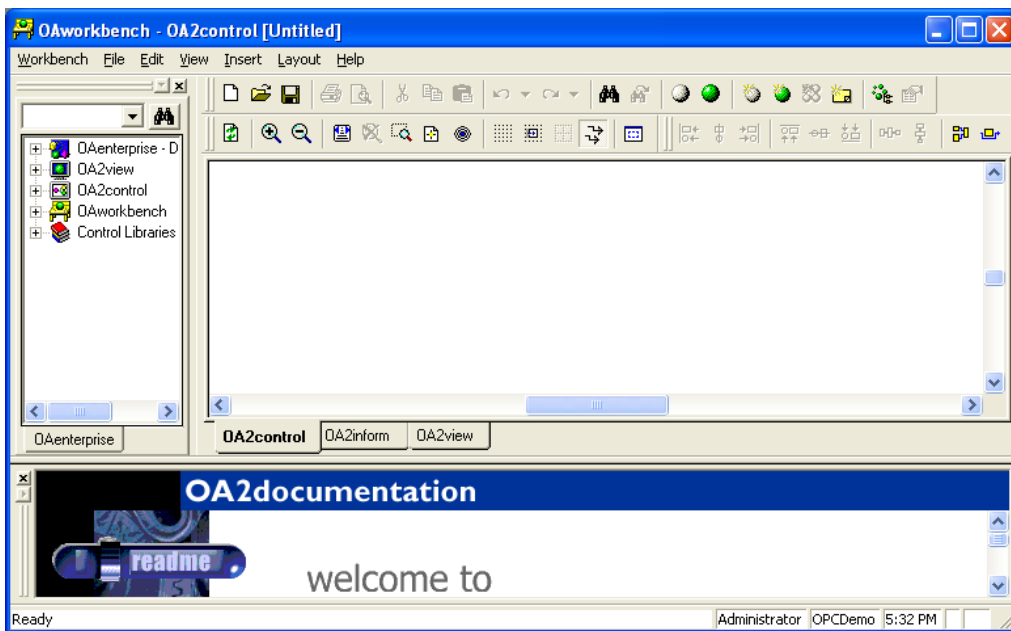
OAworkbench - OA2control [Untitled]

Workbench File Edit View Insert Layout Help

OAenterprise - D
OA2view
OA2control
OAworkbench
Control Libraries

OAenterprise

OA2control OA2inform OA2view

OA2documentation

readme

welcome to

Ready Administrator OPCDemo 5:32 PM